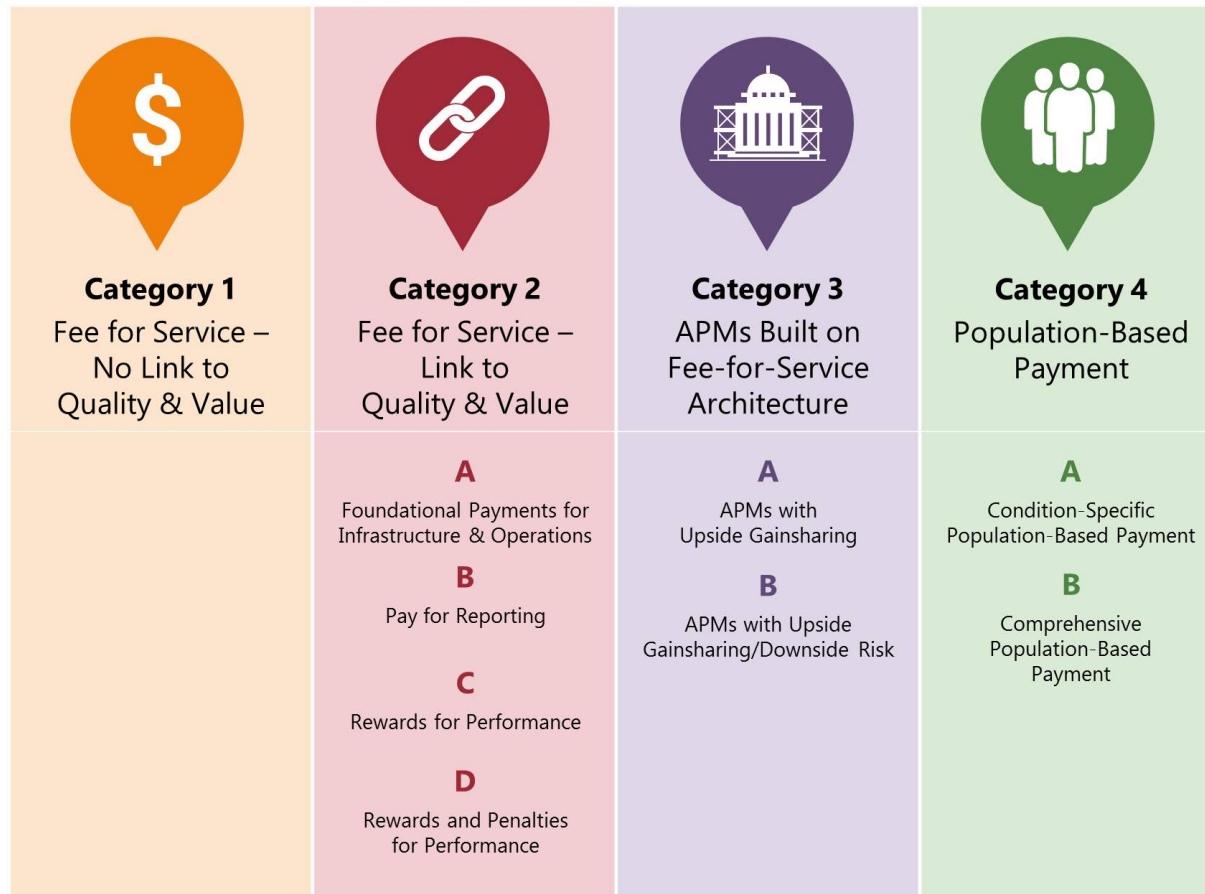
$

Category 1
Fee for Service – No Link to Quality & Value

Category 2
Fee for Service – Link to Quality & Value

A
Foundational Payments for Infrastructure & Operations

B
Pay for Reporting

C
Rewards for Performance

D
Rewards and Penalties for Performance

Category 3
APMs Built on Fee-for-Service Architecture

A
APMs with Upside Gainsharing

B
APMs with Upside Gainsharing/Downside Risk

Category 4
Population-Based Payment

A
Condition-Specific Population-Based Payment

B
Comprehensive Population-Based Payment